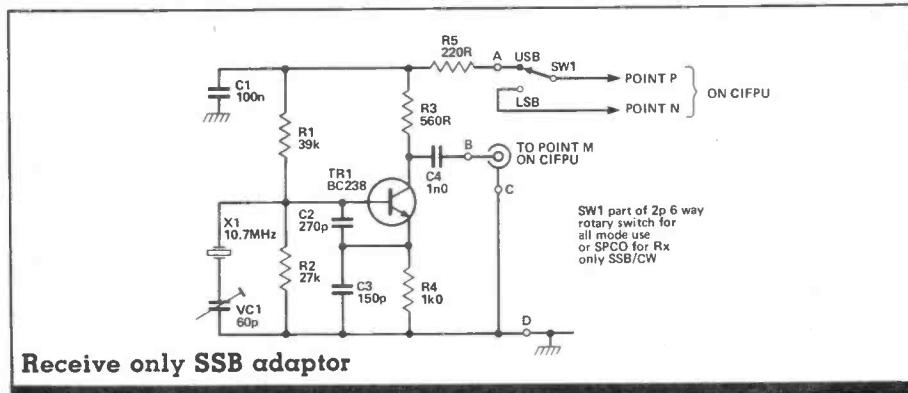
R5
220R
A
USB
SW1
POINT P
LSB
POINT N
ON CIFPU
C1
100n
R1
39k
R3
560R
TR1
BC238
C4
1n0
B
TO POINT M
ON CIFPU
C
X1
10.7MHz
C2
270p
R2
27k
C3
150p
R4
1k0
VC1
60p
D
SW1 part of 2p 6 way rotary switch for all mode use or SPCO for Rx only SSB/CW

Receive only SSB adaptor